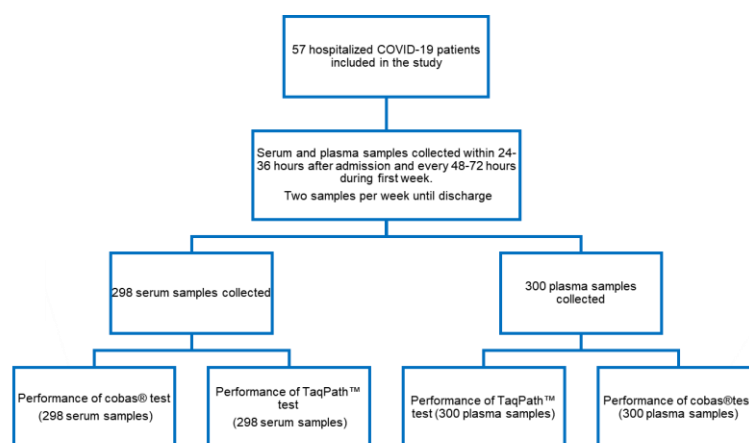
57 hospitalized COVID-19 patients included in the study

Serum and plasma samples collected within 24-36 hours after admission and every 48-72 hours during first week.

Two samples per week until discharge

298 serum samples collected

300 plasma samples collected

Performance of cobas® test (298 serum samples)

Performance of TaqPath™ test (298 serum samples)

Performance of TaqPath™ test (300 plasma samples)

Performance of cobas®tes (300 plasma samples)